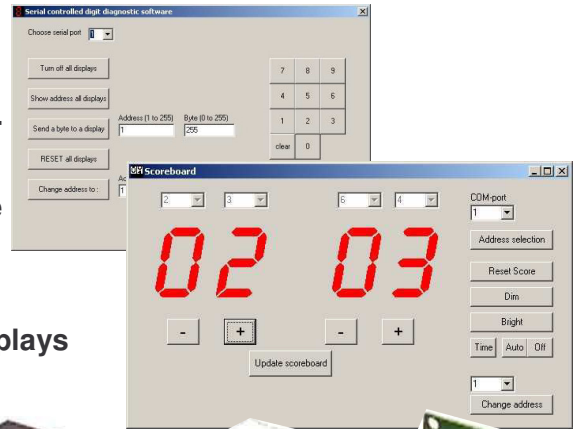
Serial controlled digit diagnostic software

Choose serial port 1

Turn off all displays

Show address all displays

Send a byte to a display

Address (1 to 255)
1

Byte (0 to 255)
255

RESET all displays

Change address to :

7 8 9
4 5 6
1 2 3
clear 0

Scoreboard

2 3 6 4

02 03

COM-port
1

Address selection

Reset Score

Dim

Bright

Time Auto Off

- + - +

Update scoreboard

1

Change address

plays